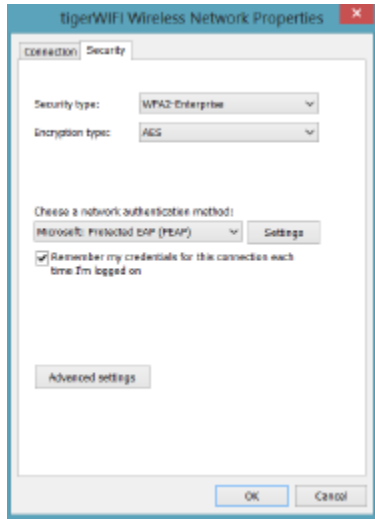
tigerWIFI Wireless Network Properties

Connection Security

Security type: WPA2-Enterprise

Encryption type: AES

Choose a network authentication method:

Microsoft: Protected EAP (PEAP) Settings

Remember my credentials for this connection each time I'm logged on

Advanced settings

OK Cancel